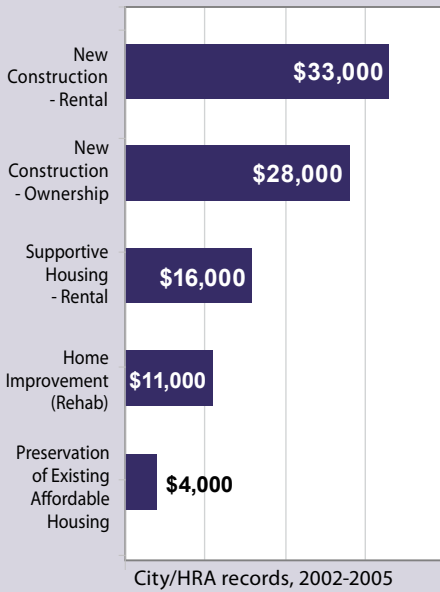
New Construction - Rental
$33,000

New Construction - Ownership
$28,000

Supportive Housing - Rental
$16,000

Home Improvement (Rehab)
$11,000

Preservation of Existing Affordable Housing
$4,000

City/HRA records, 2002-2005